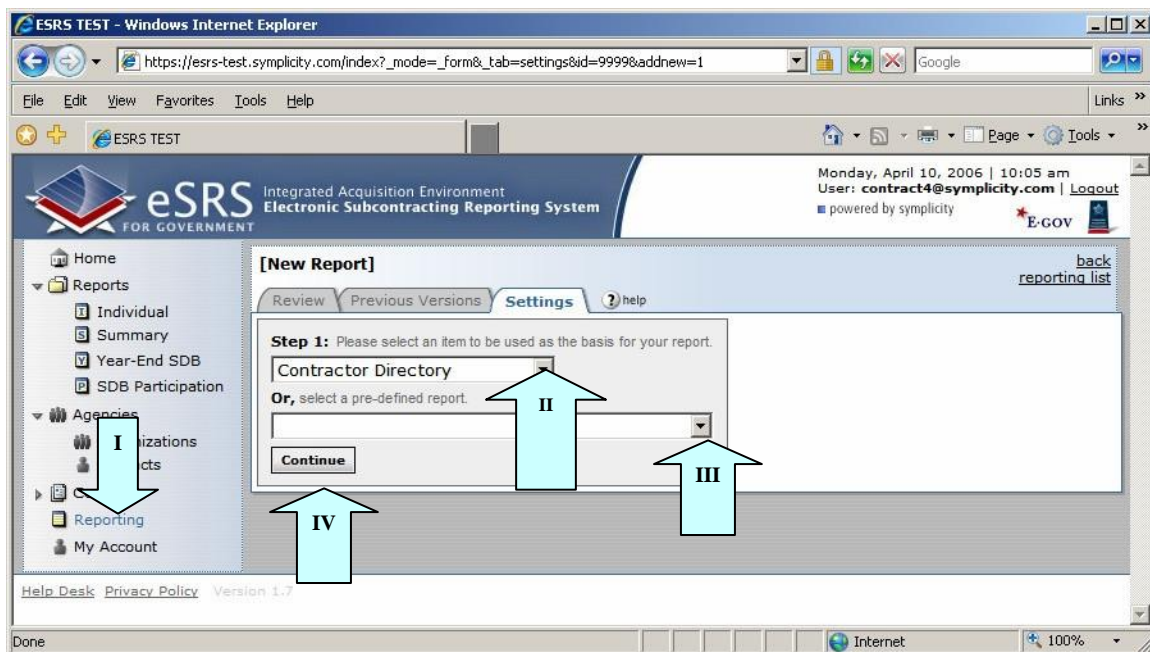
ESRS TEST - Windows Internet Explorer

https://esrs-test.symplicity.com/index?_mode=_form&_tab=settings&id=9999&addnew=1

Google

File Edit View Favorites Tools Help

Links »

ESRS TEST

Page Tools

eSRS FOR GOVERNMENT

Integrated Acquisition Environment
Electronic Subcontracting Reporting System

Monday, April 10, 2006 | 10:05 am
User: contract4@symplicity.com | Logout
powered by symplicity

E-GOV

Home
Reports
Individual
Summary
Year-End SDB
SDB Participation
Agencies
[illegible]izations
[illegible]cts
C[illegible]
Reporting
My Account

I

[New Report]

back
reporting list

Review Previous Versions Settings help

Step 1: Please select an item to be used as the basis for your report.

Contractor Directory

II

Or, select a pre-defined report.

Continue

III

IV

Help Desk Privacy Policy Version 1.7

Done

Internet

100%